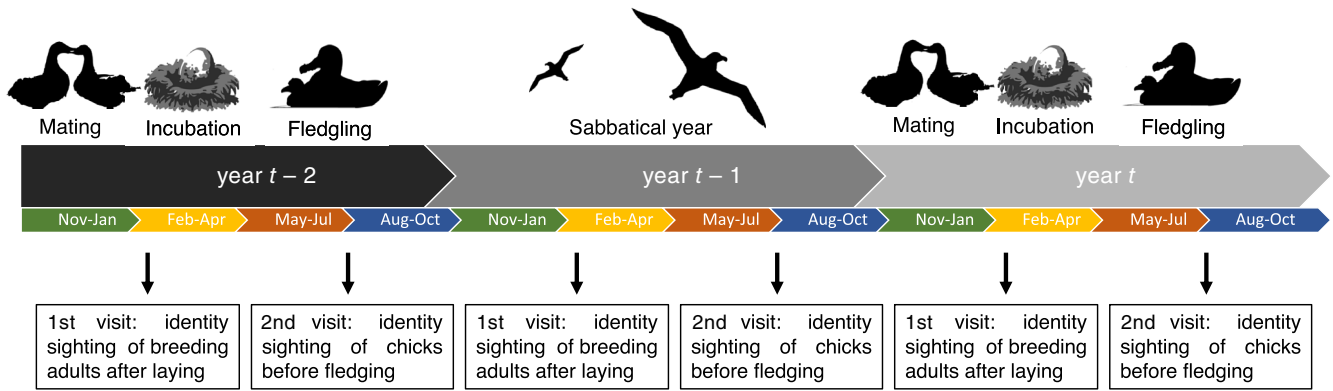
Mating Incubation Fledgling

Sabbatical year

Mating Incubation Fledgling

year $t-2$

year $t-1$

year $t$

Nov-Jan Feb-Apr May-Jul Aug-Oct Nov-Jan Feb-Apr May-Jul Aug-Oct Nov-Jan Feb-Apr May-Jul Aug-Oct

1st visit: identity sighting of breeding adults after laying

2nd visit: identity sighting of chicks before fledging

1st visit: identity sighting of breeding adults after laying

2nd visit: identity sighting of chicks before fledging

1st visit: identity sighting of breeding adults after laying

2nd visit: identity sighting of chicks before fledging